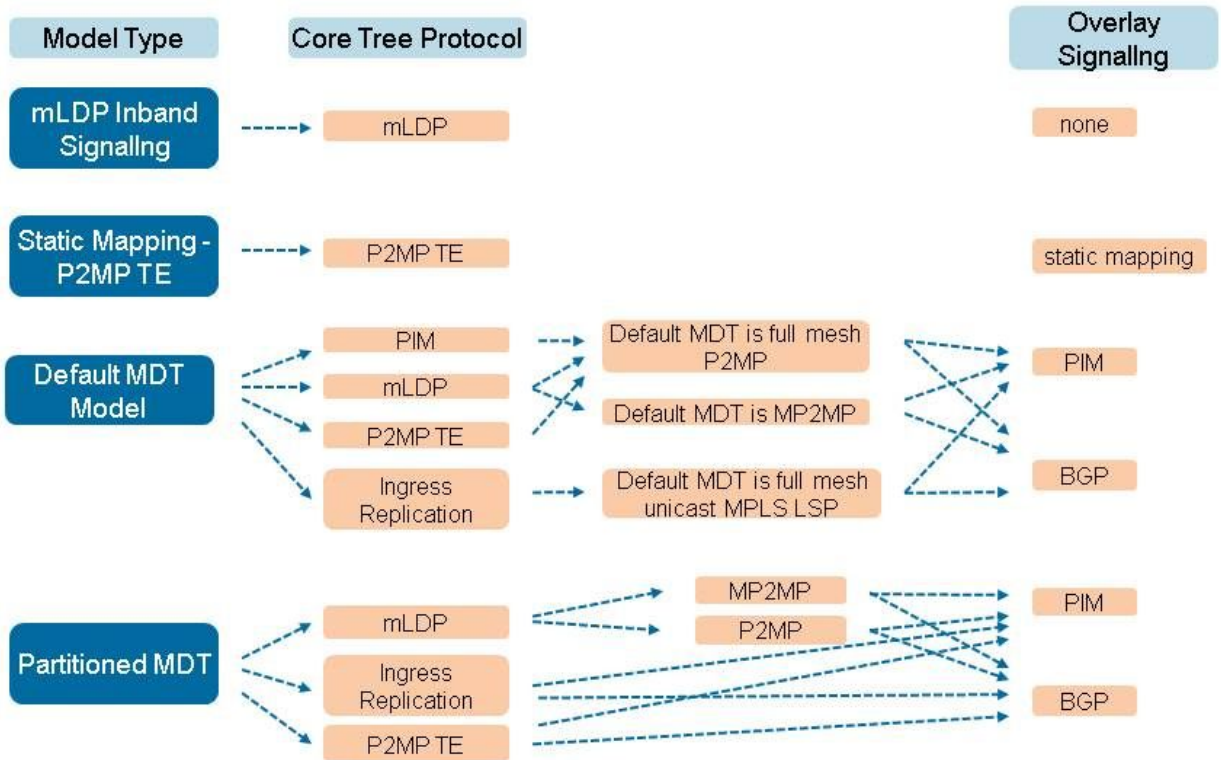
Model Type

Core Tree Protocol

Overlay Signallng

mLDP Inband Signallng

mLDP

none

Static Mapping - P2MP TE

P2MP TE

static mapping

Default MDT Model

PIM

mLDP

P2MP TE

Ingress Replication

Default MDT is full mesh P2MP

Default MDT is MP2MP

Default MDT is full mesh unicast MPLS LSP

PIM

BGP

Partitioned MDT

mLDP

Ingress Replication

P2MP TE

MP2MP

P2MP

PIM

BGP